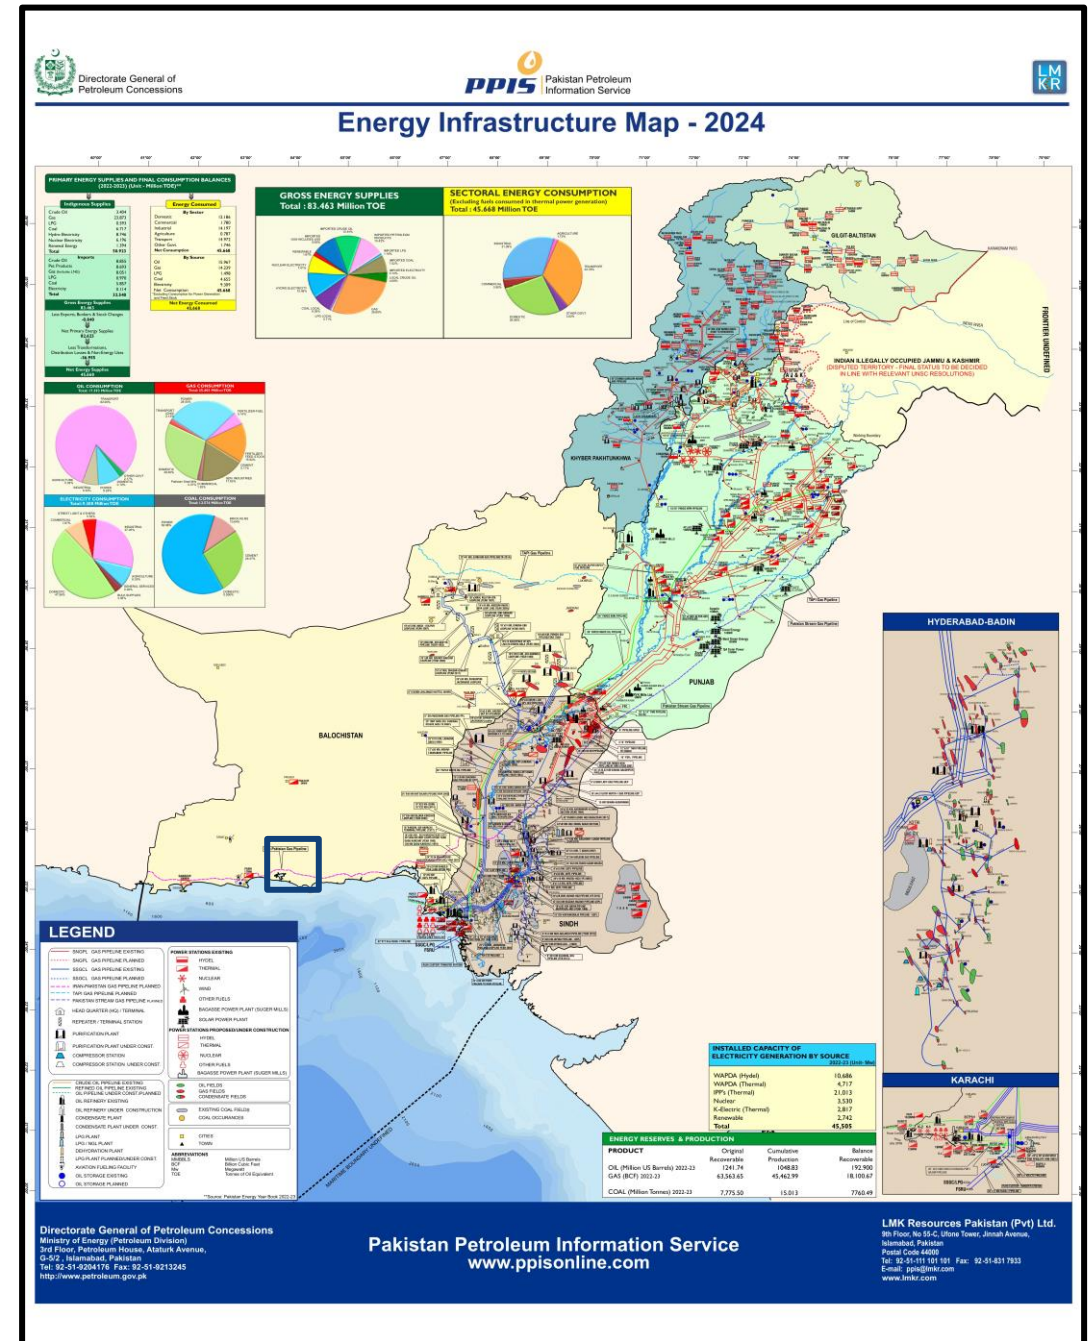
Directorate General of Petroleum Concessions

PPIS Pakistan Petroleum Information Service

LMKR

Energy Infrastructure Map - 2024

PRIMARY ENERGY SUPPLIES AND FINAL CONSUMPTION BALANCES (2022-2023) (Unit - Million TOE)

GROSS ENERGY SUPPLIES
Total : 83.463 Million TOE

SECTORAL ENERGY CONSUMPTION
(Excluding fuels consumed in thermal power generation)
Total : 45.668 Million TOE

OIL CONSUMPTION

GAS CONSUMPTION

ELECTRICITY CONSUMPTION

COAL CONSUMPTION

GILGIT-BALTISTAN

FRONTIER UNDEFINED

INDIAN ILLEGALLY OCCUPIED JAMMU & KASHMIR
(DISPUTED TERRITORY - FINAL STATUS TO BE DECIDED IN LINE WITH RELEVANT UNSC RESOLUTIONS)

KHYBER PAKHTUNKHWA

PUNJAB

BALOCHISTAN

SINDH

HYDERABAD-BADIN

KARACHI

LEGEND

INSTALLED CAPACITY OF ELECTRICITY GENERATION BY SOURCE

| | |
|---|---|
| WAPDA (Hydel) | 10,686 |
| WAPDA (Thermal) | 4,717 |
| IPP's (Thermal) | 21,013 |
| Nuclear | 3,530 |
| K-Electric (Thermal) | 2,817 |
| Renewable | 2,742 |
| Total | 45,505 |

ENERGY RESERVES & PRODUCTION

| PRODUCT | Original Recoverable | Cumulative Production | Balance Recoverable |
|---|---|---|---|
| OIL (Million US Barrels) 2022-23 | 1241.74 | 1048.83 | 192.900 |
| GAS (BCF) 2022-23 | 63,563.65 | 45,462.99 | 18,100.67 |
| COAL (Million Tonnes) 2022-23 | 7,775.50 | 15.013 | 7760.49 |

Directorate General of Petroleum Concessions
Ministry of Energy (Petroleum Division)
3rd Floor, Petroleum House, Ataturk Avenue, G-5/2, Islamabad, Pakistan
Tel: 92-51-9204176 Fax: 92-51-9213245
http://www.petroleum.gov.pk

Pakistan Petroleum Information Service
www.ppisonline.com

LMK Resources Pakistan (Pvt) Ltd.
9th Floor, No 55-C, Ufone Tower, Jinnah Avenue, Islamabad, Pakistan
Postal Code 44000
Tel: 92-51-111 101 101 Fax: 92-51-831 7933
E-mail: ppis@lmkr.com
www.lmkr.com